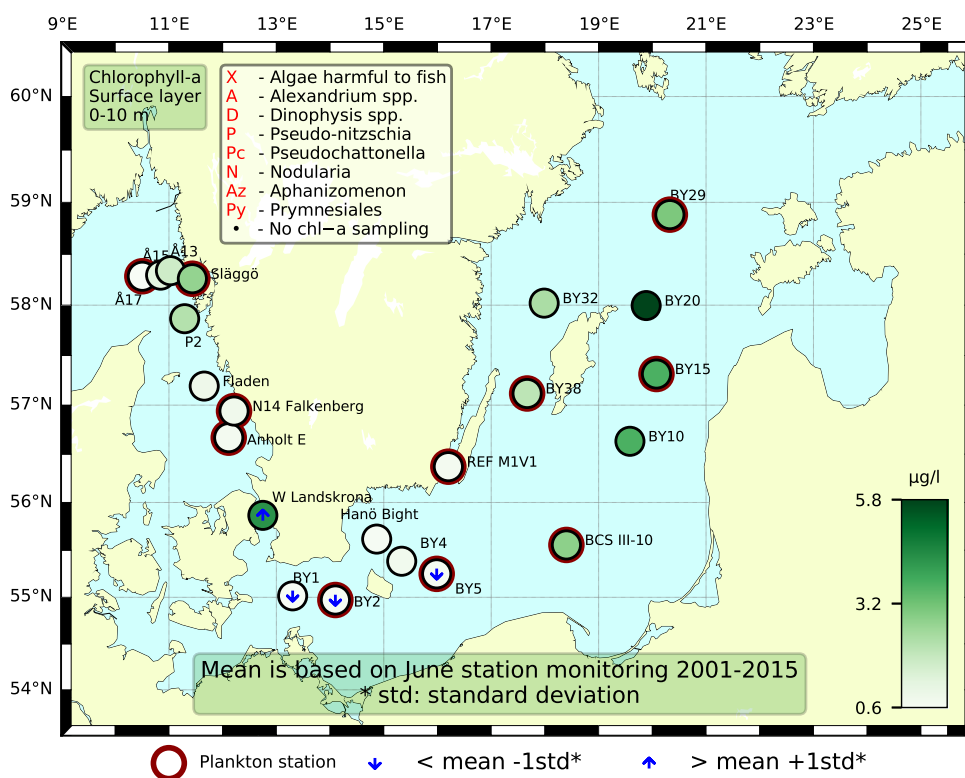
9°E 11°E 13°E 15°E 17°E 19°E 21°E 23°E 25°E

60°N
59°N
58°N
57°N
56°N
55°N
54°N

Chlorophyll-a
Surface layer
0-10 m

X - Algae harmful to fish
A - Alexandrium spp.
D - Dinophysis spp.
P - Pseudo-nitzschia
Pc - Pseudochattonella
N - Nodularia
Az - Aphanizomenon
Py - Prymnesiales
• - No chl−a sampling

BY29
Å15
Å13
Släggö
Å17
P2
BY32
BY20
Fladen
BY38
BY15
N14 Falkenberg
Anholt E
BY10
REF M1V1
W Landskrona
Hanö Bight
BY4
BCS III-10
BY1
BY5
BY2

µg/l
5.8
3.2
0.6

Mean is based on June station monitoring 2001-2015
* std: standard deviation

Plankton station
< mean -1std*
> mean +1std*